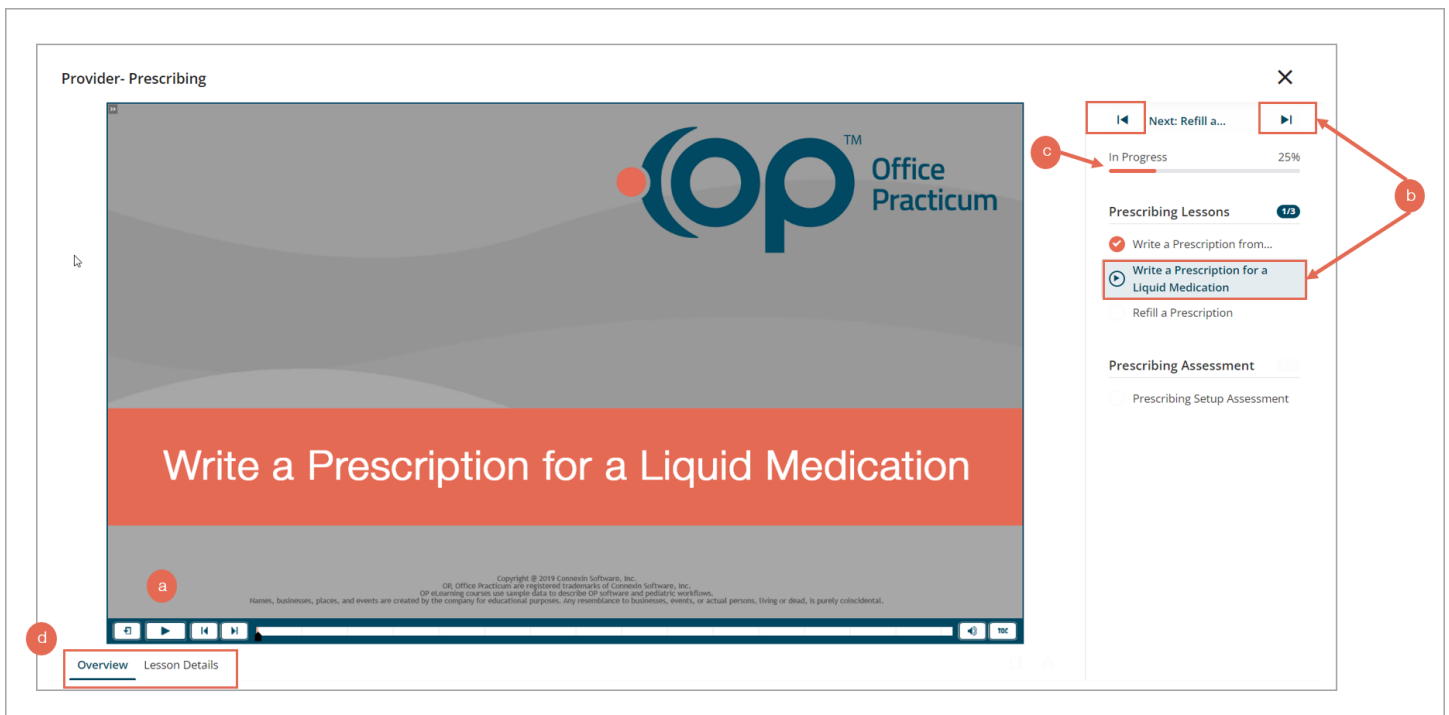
Provider- Prescribing

OP™ Office Practicum

Write a Prescription for a Liquid Medication

Copyright @ 2019 Connexin Software, Inc.
OP, Office Practicum are registered trademarks of Connexin Software, Inc.
OP eLearning courses use sample data to describe OP software and pediatric workflows.
Names, businesses, places, and events are created by the company for educational purposes. Any resemblance to businesses, events, or actual persons, living or dead, is purely coincidental.

a

TOC

d

Overview Lesson Details

Next: Refill a...

c

In Progress 25%

b

Prescribing Lessons 1/3

Write a Prescription from...

Write a Prescription for a Liquid Medication

Refill a Prescription

Prescribing Assessment

Prescribing Setup Assessment